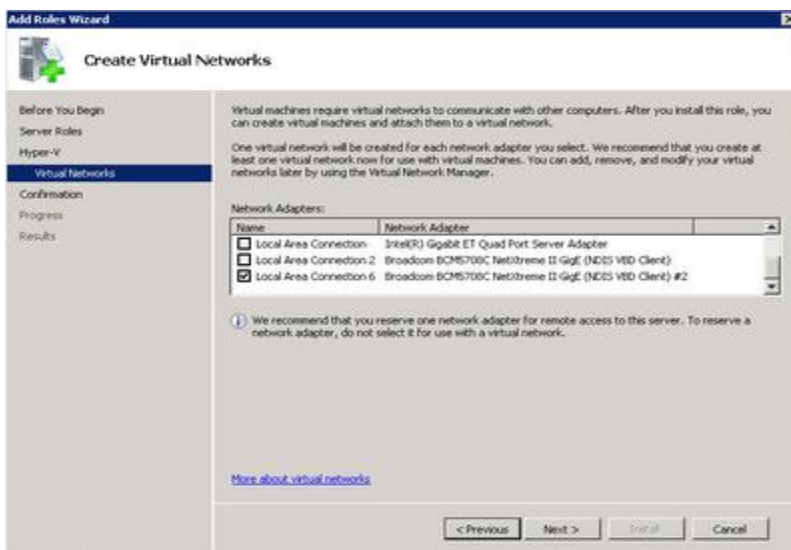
Add Roles Wizard

Create Virtual Networks

Before You Begin
Server Roles
Hyper-V
Virtual Networks
Confirmation
Progress
Results

Virtual machines require virtual networks to communicate with other computers. After you install this role, you can create virtual machines and attach them to a virtual network.

One virtual network will be created for each network adapter you select. We recommend that you create at least one virtual network now for use with virtual machines. You can add, remove, and modify your virtual networks later by using the Virtual Network Manager.

Network Adapters:

| Name | Network Adapter |
|---|---|
| Local Area Connection | Intel(R) Gigabit ET Quad Port Server Adapter |
| Local Area Connection 2 | Broadcom BCM5708C NetXtreme II GigE (NDIS VBD Client) |
| Local Area Connection 6 | Broadcom BCM5708C NetXtreme II GigE (NDIS VBD Client) #2 |

We recommend that you reserve one network adapter for remote access to this server. To reserve a network adapter, do not select it for use with a virtual network.

More about virtual networks

< Previous | Next > | Install | Cancel